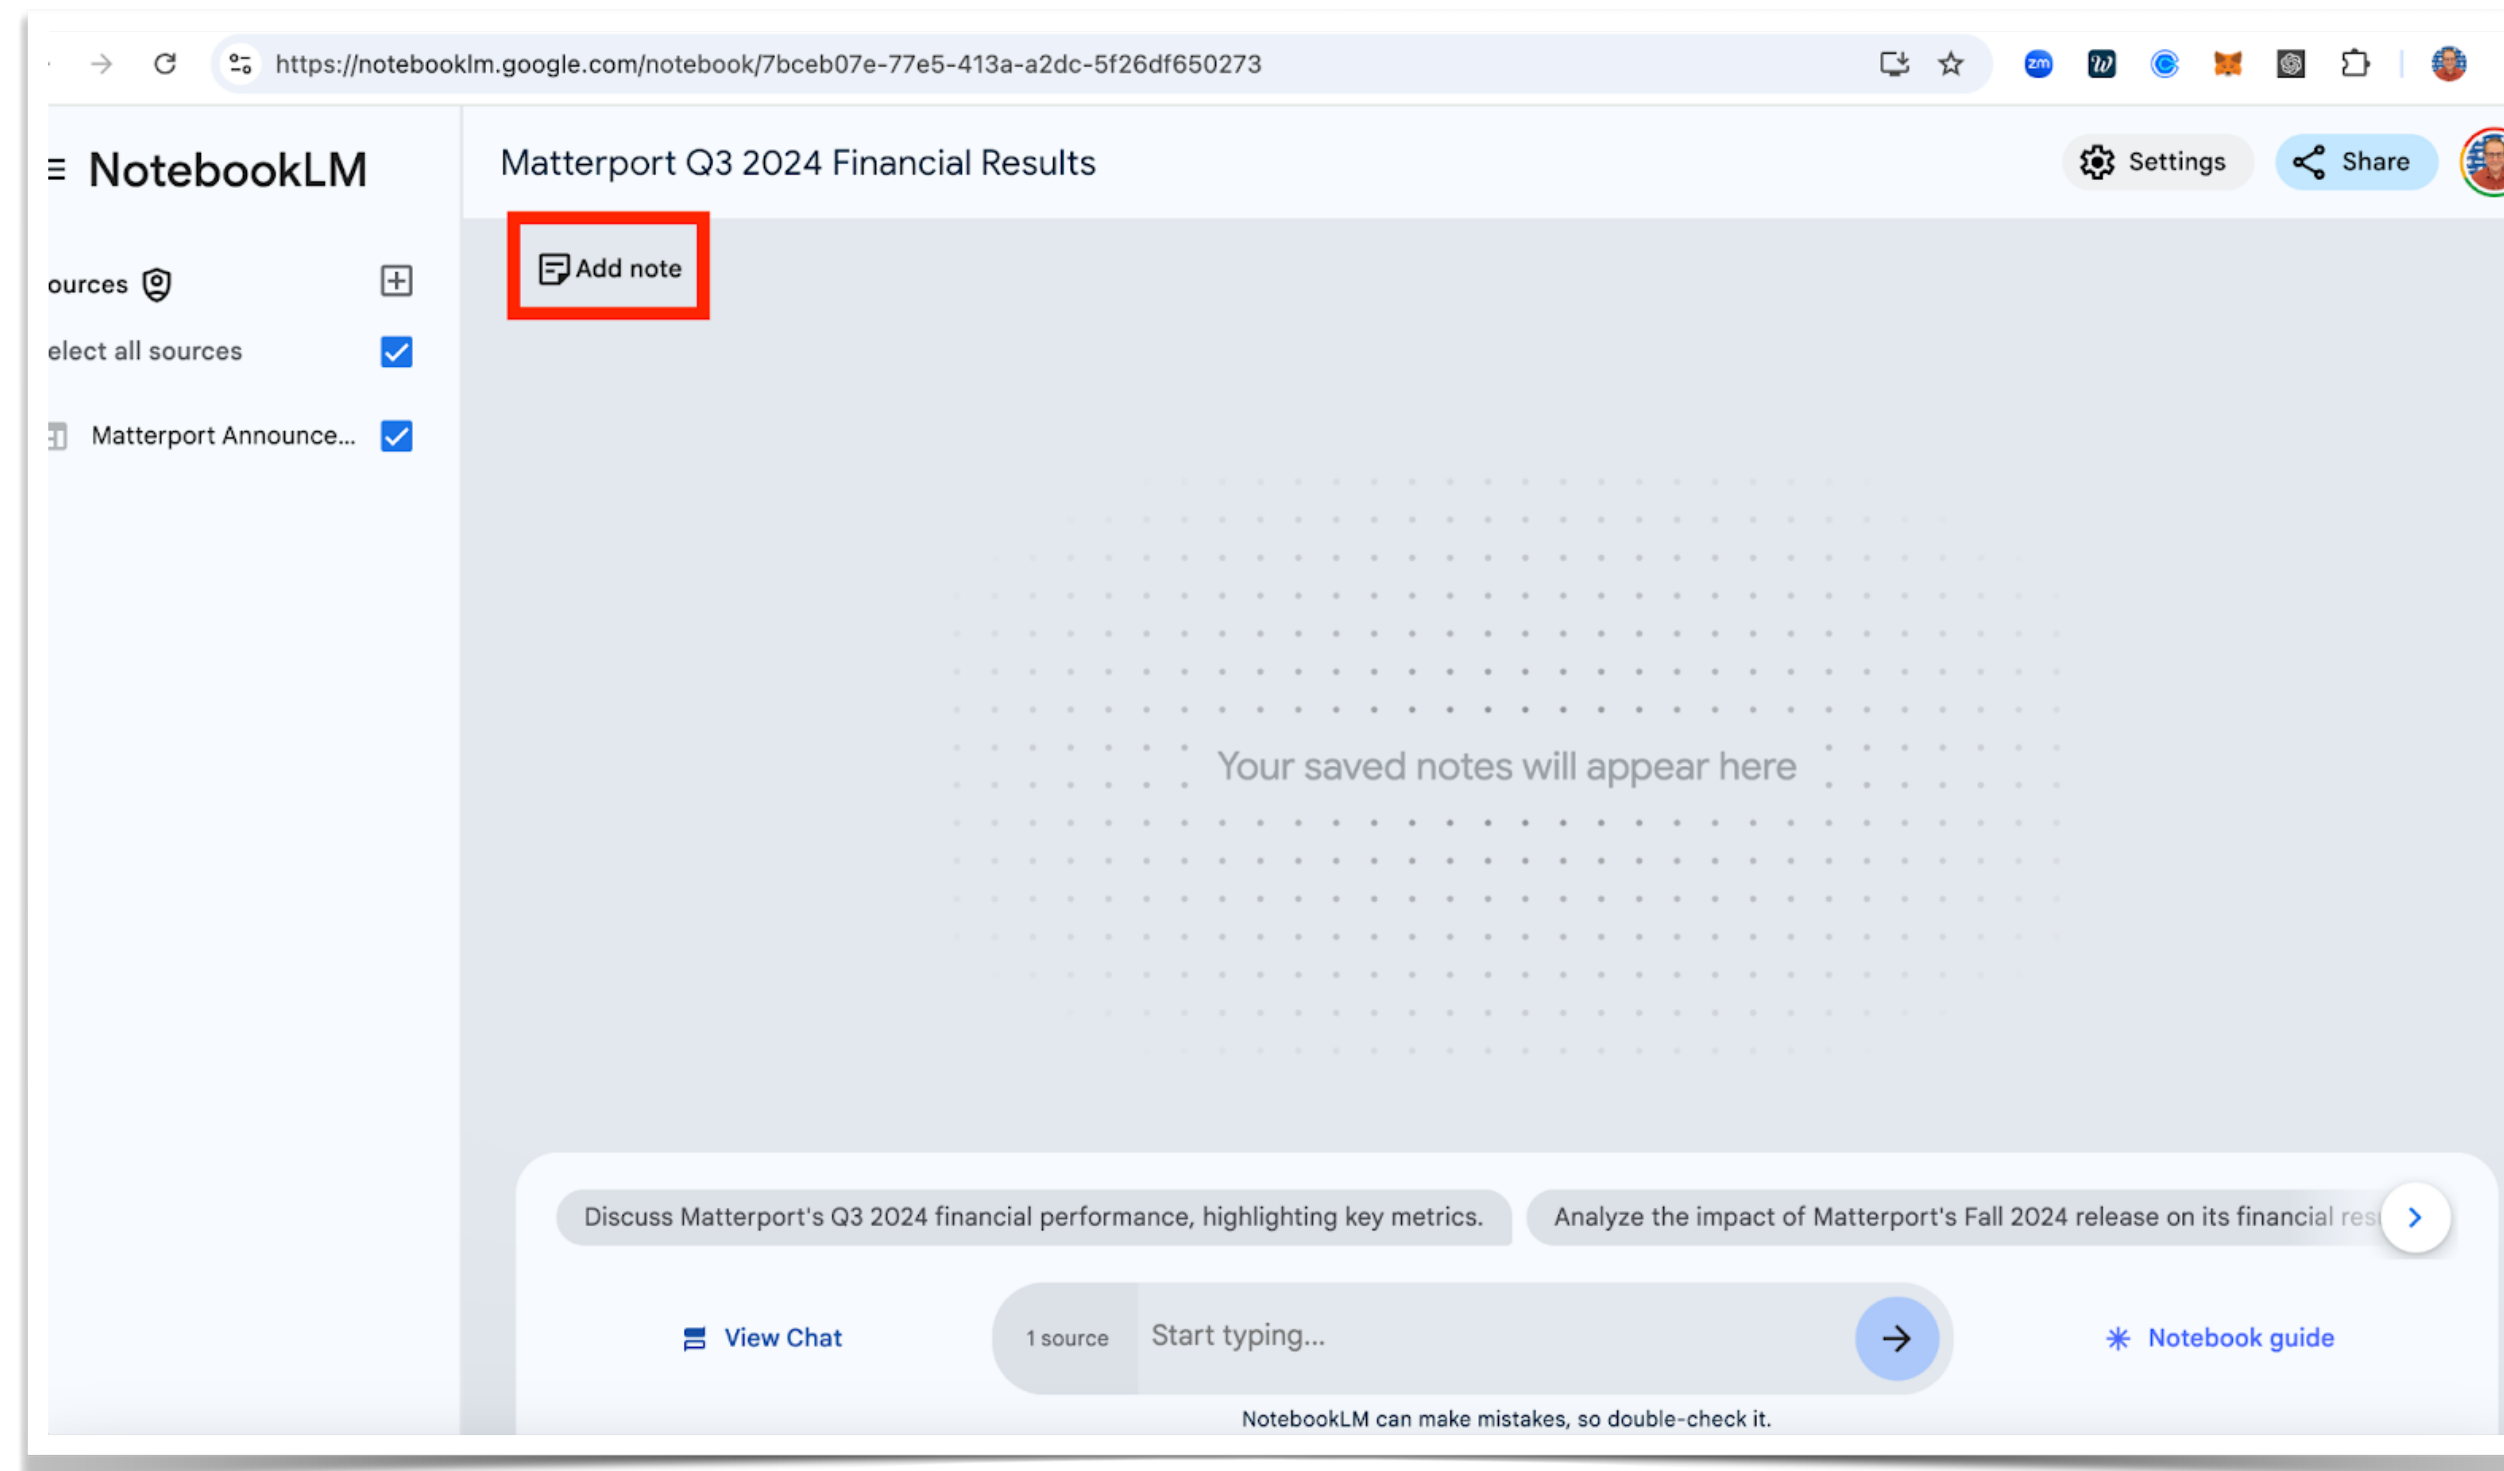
https://notebooklm.google.com/notebook/7bceb07e-77e5-413a-a2dc-5f26df650273

NotebookLM

Matterport Q3 2024 Financial Results

Settings

Share

Add note

ources

elect all sources

Matterport Announce...

Your saved notes will appear here

Discuss Matterport's Q3 2024 financial performance, highlighting key metrics.

Analyze the impact of Matterport's Fall 2024 release on its financial res

View Chat

1 source

Start typing...

Notebook guide

NotebookLM can make mistakes, so double-check it.